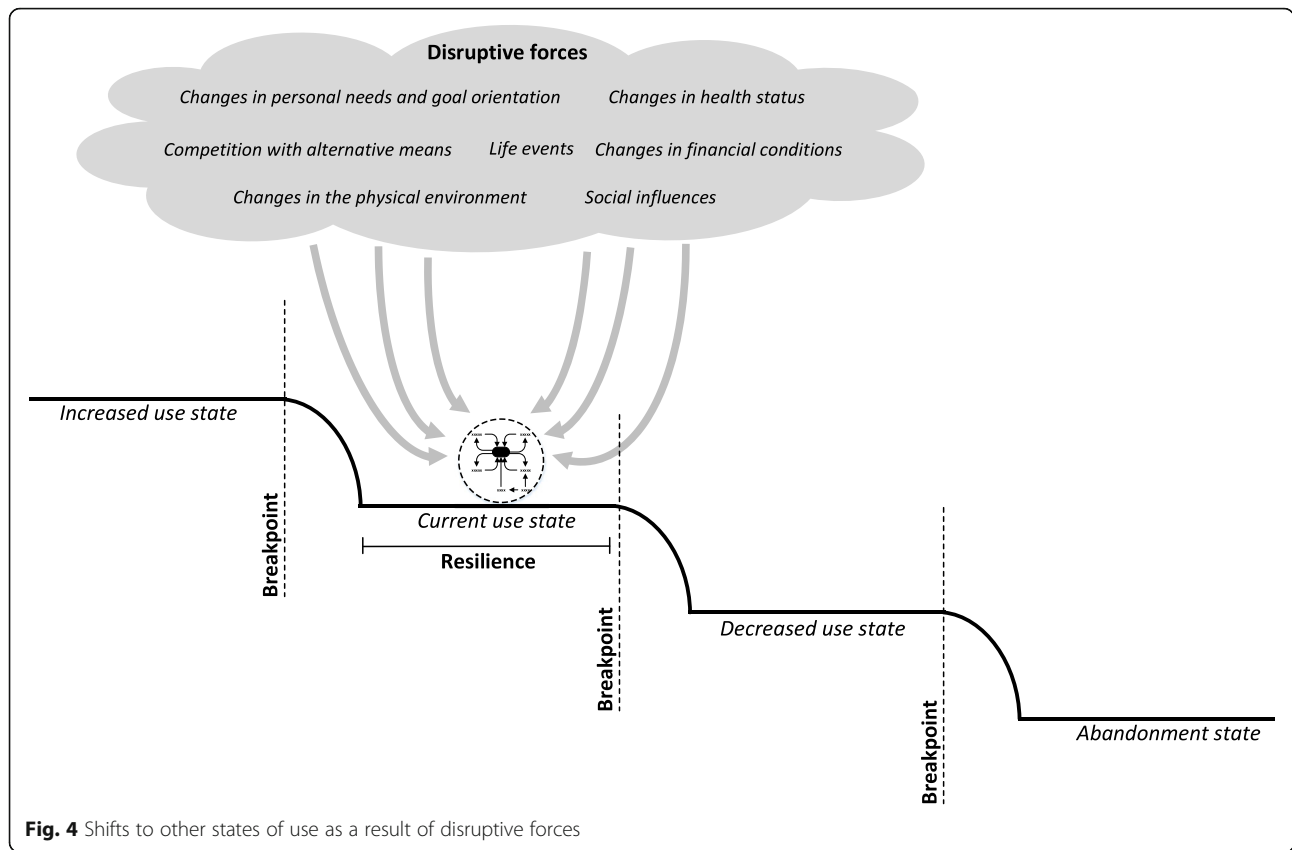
Disruptive forces

Changes in personal needs and goal orientation

Changes in health status

Competition with alternative means

Life events

Changes in financial conditions

Changes in the physical environment

Social influences

Increased use state

Breakpoint

Current use state

Resilience

Breakpoint

Decreased use state

Breakpoint

Abandonment state

**Fig. 4** Shifts to other states of use as a result of disruptive forces